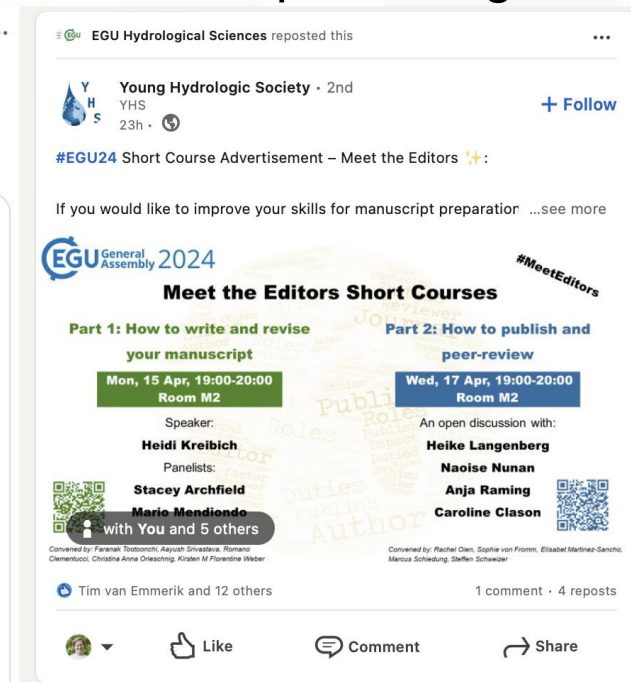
EGU Hydrological Sciences reposted this

...

Y H S

Young Hydrologic Society • 2nd
YHS
23h •

+ Follow

#EGU24 Short Course Advertisement – Meet the Editors ✨:

If you would like to improve your skills for manuscript preparation ...see more

EGU General Assembly 2024

#MeetEditors

Meet the Editors Short Courses

Part 1: How to write and revise your manuscript

Mon, 15 Apr, 19:00-20:00
Room M2

Speaker:
Heidi Kreibich
Panelists:
Stacey Archfield
Mario Mendiondo

Convened by: Faranak Tootoonchi, Aayush Srivastava, Romano Clementucci, Christina Anna Orieschnig, Kirsten M Florentine Weber

Part 2: How to publish and peer-review

Wed, 17 Apr, 19:00-20:00
Room M2

An open discussion with:
Heike Langenberg
Naoise Nunan
Anja Raming
Caroline Clason

Convened by: Rachel Oien, Sophie von Fromm, Elisabet Martinez-Sancho, Marcus Schiedung, Steffen Schweizer

with You and 5 others

Tim van Emmerik and 12 others

1 comment • 4 reposts

Like

Comment

Share